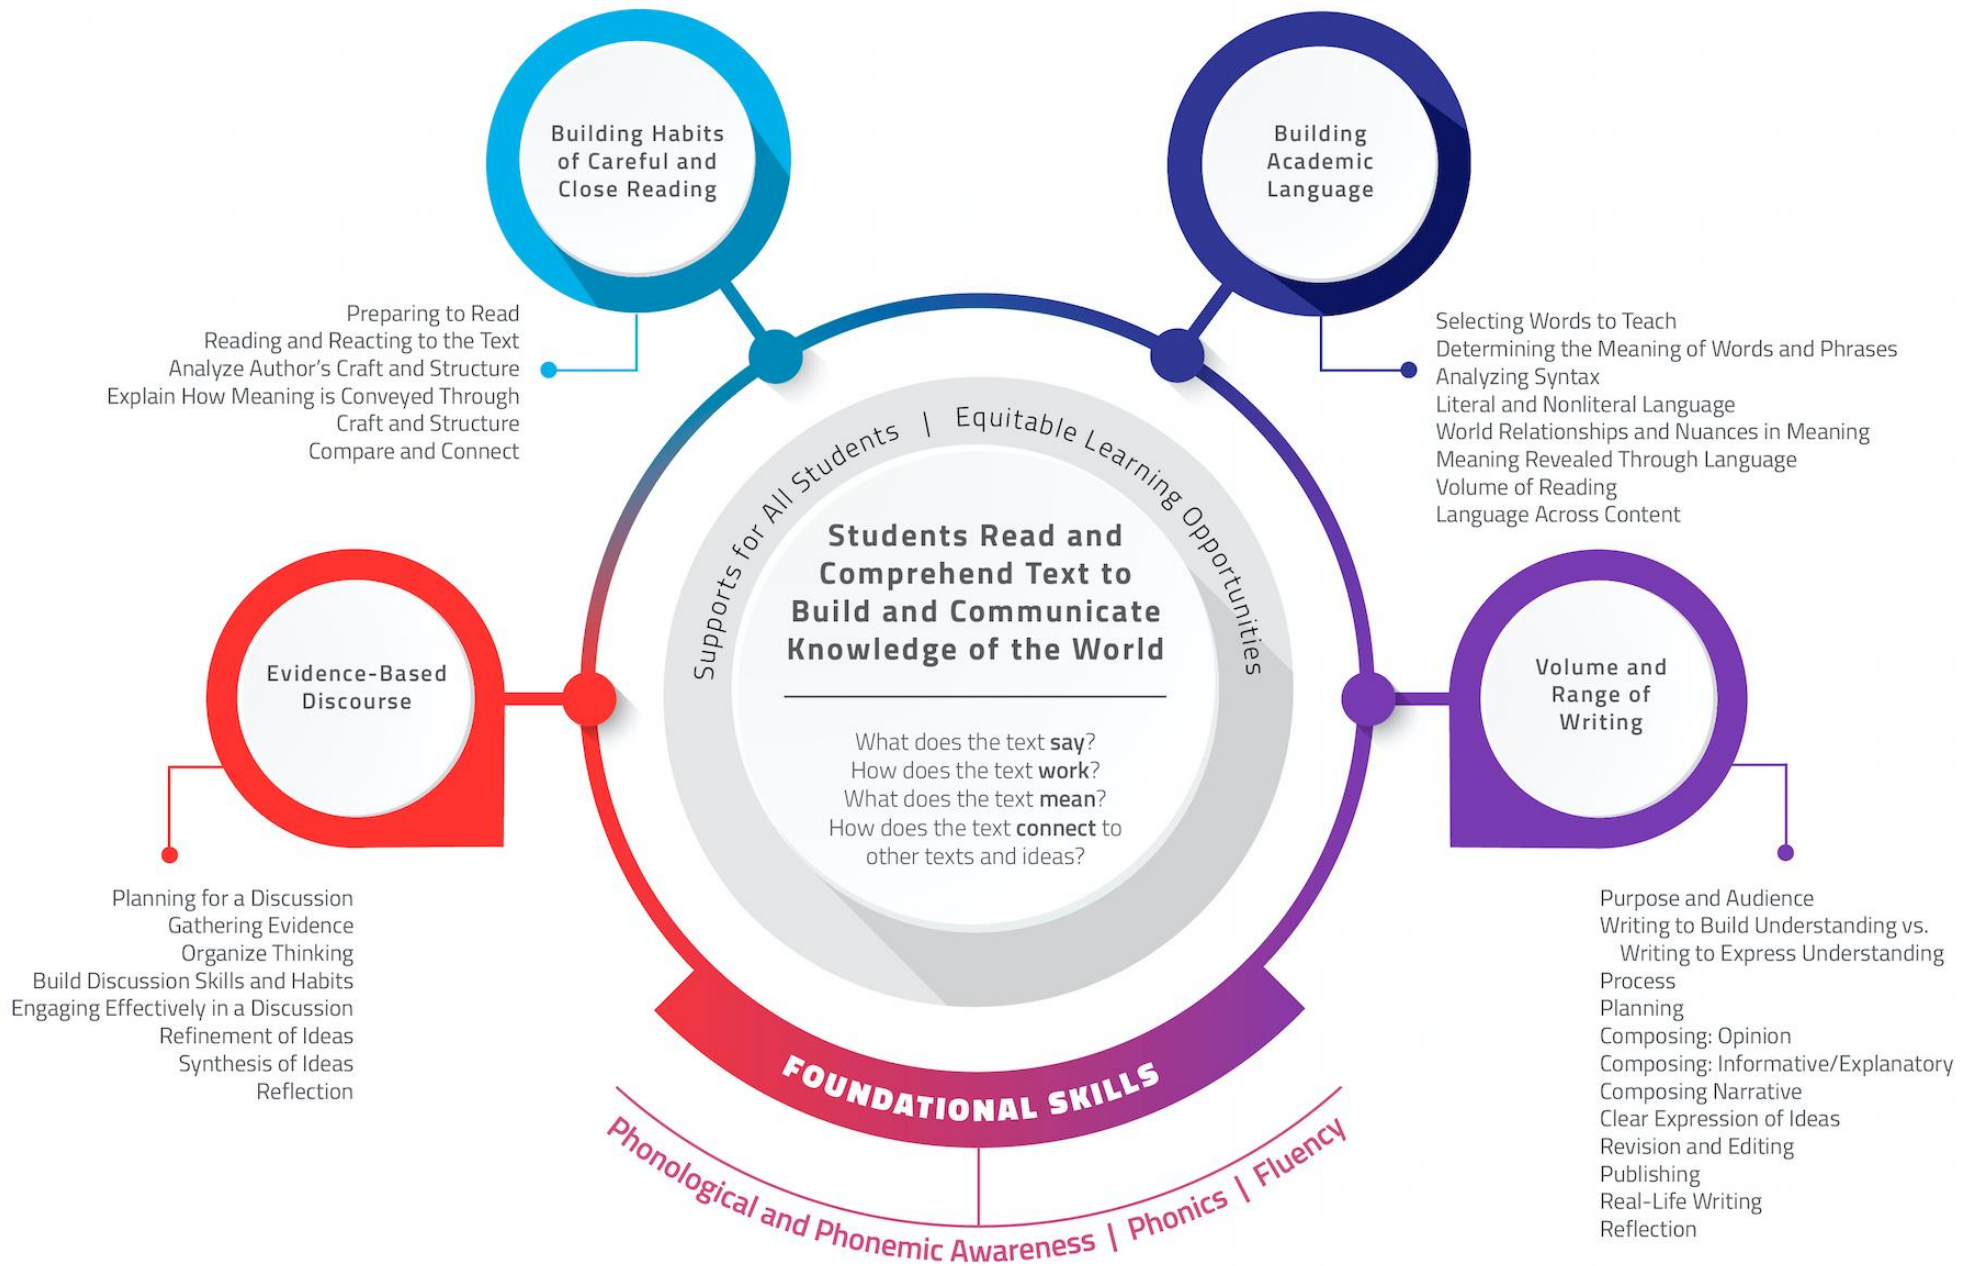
Building Habits of Careful and Close Reading

Preparing to Read
Reading and Reacting to the Text
Analyze Author's Craft and Structure
Explain How Meaning is Conveyed Through Craft and Structure
Compare and Connect

Building Academic Language

Selecting Words to Teach
Determining the Meaning of Words and Phrases
Analyzing Syntax
Literal and Nonliteral Language
World Relationships and Nuances in Meaning
Meaning Revealed Through Language
Volume of Reading
Language Across Content

Supports for All Students | Equitable Learning Opportunities

Students Read and Comprehend Text to Build and Communicate Knowledge of the World

What does the text **say**?
How does the text **work**?
What does the text **mean**?
How does the text **connect** to other texts and ideas?

Evidence-Based Discourse

Planning for a Discussion
Gathering Evidence
Organize Thinking
Build Discussion Skills and Habits
Engaging Effectively in a Discussion
Refinement of Ideas
Synthesis of Ideas
Reflection

Volume and Range of Writing

Purpose and Audience
Writing to Build Understanding vs. Writing to Express Understanding
Process
Planning
Composing: Opinion
Composing: Informative/Explanatory
Composing Narrative
Clear Expression of Ideas
Revision and Editing
Publishing
Real-Life Writing
Reflection

FOUNDATIONAL SKILLS

Phonological and Phonemic Awareness | Phonics | Fluency